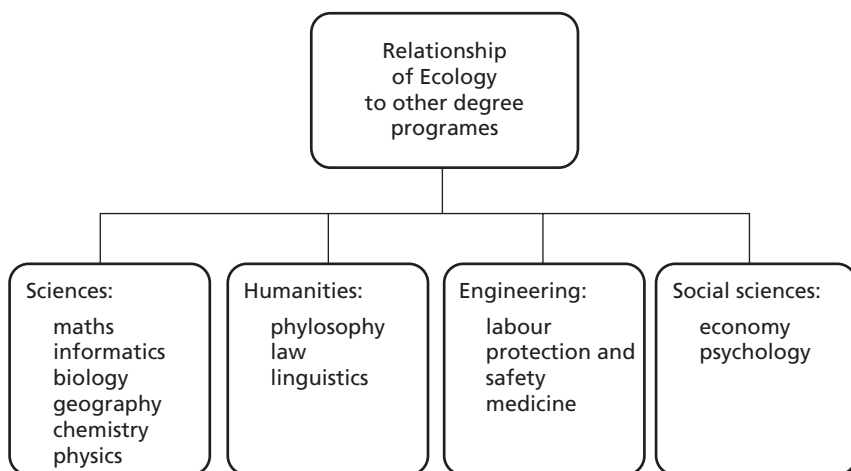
Relationship of Ecology to other degree programes

Sciences:
maths
informatics
biology
geography
chemistry
physics

Humanities:
phylosophy
law
linguistics

Engineering:
labour protection and safety
medicine

Social sciences:
economy
psychology